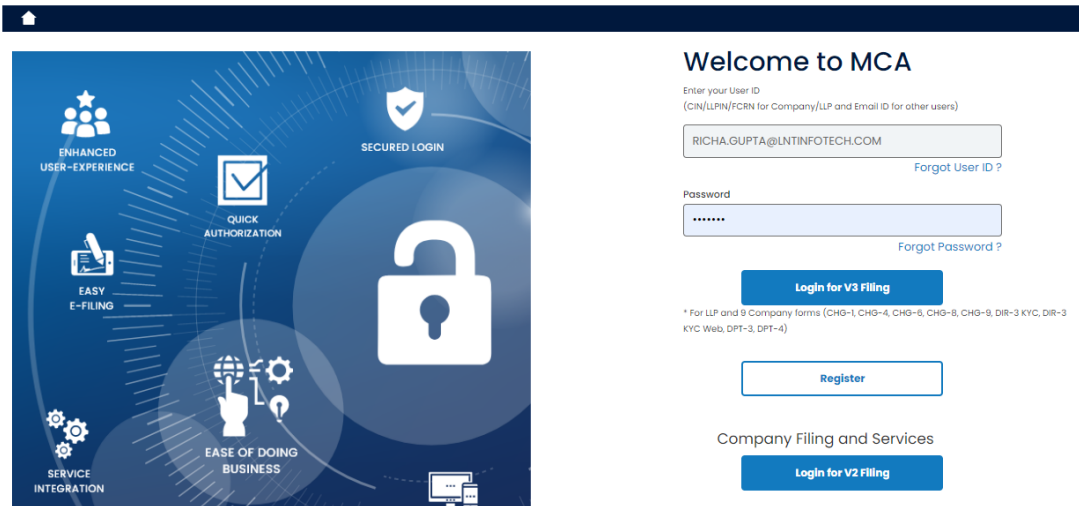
ENHANCED USER-EXPERIENCE

SECURED LOGIN

QUICK AUTHORIZATION

EASY E-FILING

EASE OF DOING BUSINESS

SERVICE INTEGRATION

Welcome to MCA

Enter your User ID
(CIN/LLPIN/FCRN for Company/LLP and Email ID for other users)

RICHA.GUPTA@LNTINFOTECH.COM

Forgot User ID ?

Password

•••••••

Forgot Password ?

Login for V3 Filing

* For LLP and 9 Company forms (CHG-1, CHG-4, CHG-6, CHG-8, CHG-9, DIR-3 KYC, DIR-3 KYC Web, DPT-3, DPT-4)

Register

Company Filing and Services

Login for V2 Filing